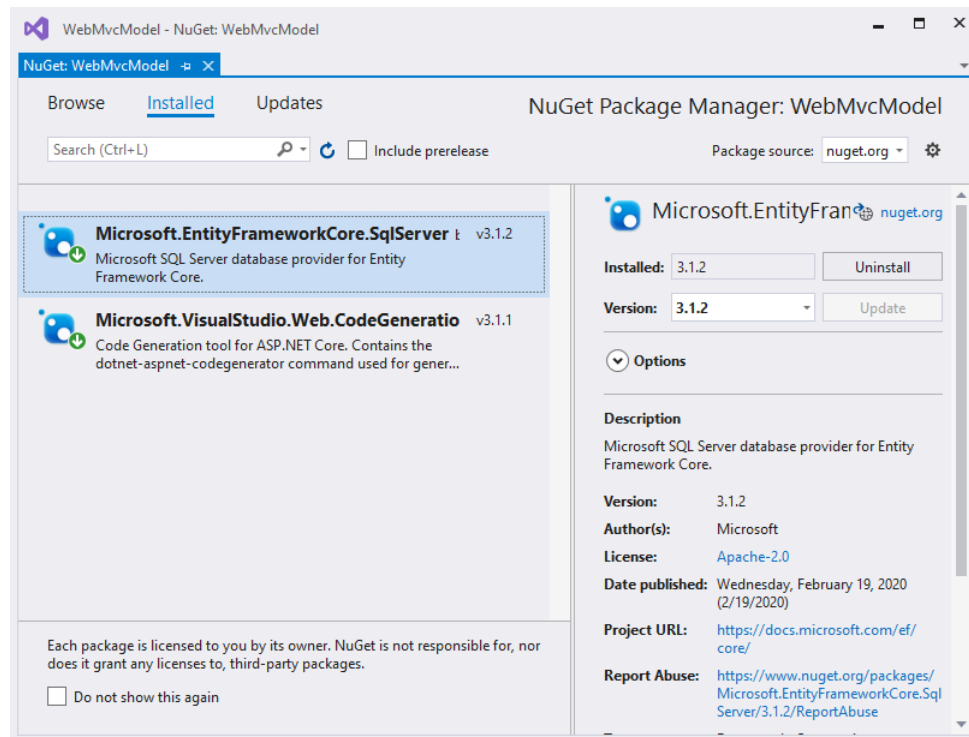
WebMvcModel - NuGet: WebMvcModel

NuGet: WebMvcModel

Browse Installed Updates

NuGet Package Manager: WebMvcModel

Search (Ctrl+L)

Include prerelease

Package source: nuget.org

Microsoft.EntityFrameworkCore.SqlServer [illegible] v3.1.2
Microsoft SQL Server database provider for Entity Framework Core.

Microsoft.VisualStudio.Web.CodeGeneratio v3.1.1
Code Generation tool for ASP.NET Core. Contains the dotnet-aspnet-codegenerator command used for gener...

Each package is licensed to you by its owner. NuGet is not responsible for, nor does it grant any licenses to, third-party packages.

Do not show this again

Microsoft.EntityFran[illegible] nuget.org

Installed: 3.1.2 Uninstall

Version: 3.1.2 Update

Options

Description
Microsoft SQL Server database provider for Entity Framework Core.

Version: 3.1.2
Author(s): Microsoft
License: Apache-2.0
Date published: Wednesday, February 19, 2020 (2/19/2020)
Project URL: https://docs.microsoft.com/ef/core/
Report Abuse: https://www.nuget.org/packages/Microsoft.EntityFrameworkCore.SqlServer/3.1.2/ReportAbuse